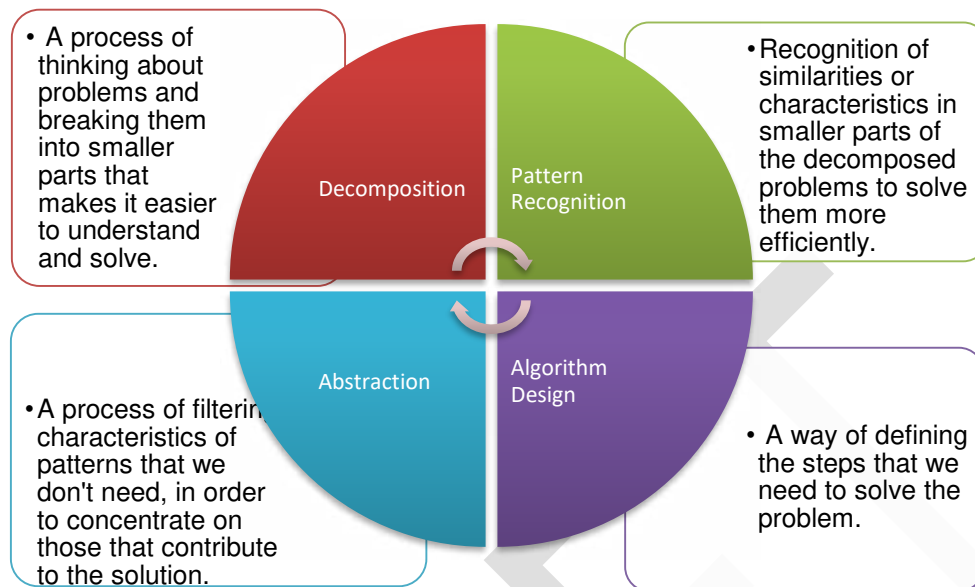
• A process of thinking about problems and breaking them into smaller parts that makes it easier to understand and solve.

Decomposition

Pattern Recognition

• Recognition of similarities or characteristics in smaller parts of the decomposed problems to solve them more efficiently.

Abstraction

Algorithm Design

• A process of filterin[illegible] characteristics of patterns that we don't need, in order to concentrate on those that contribute to the solution.

• A way of defining the steps that we need to solve the problem.